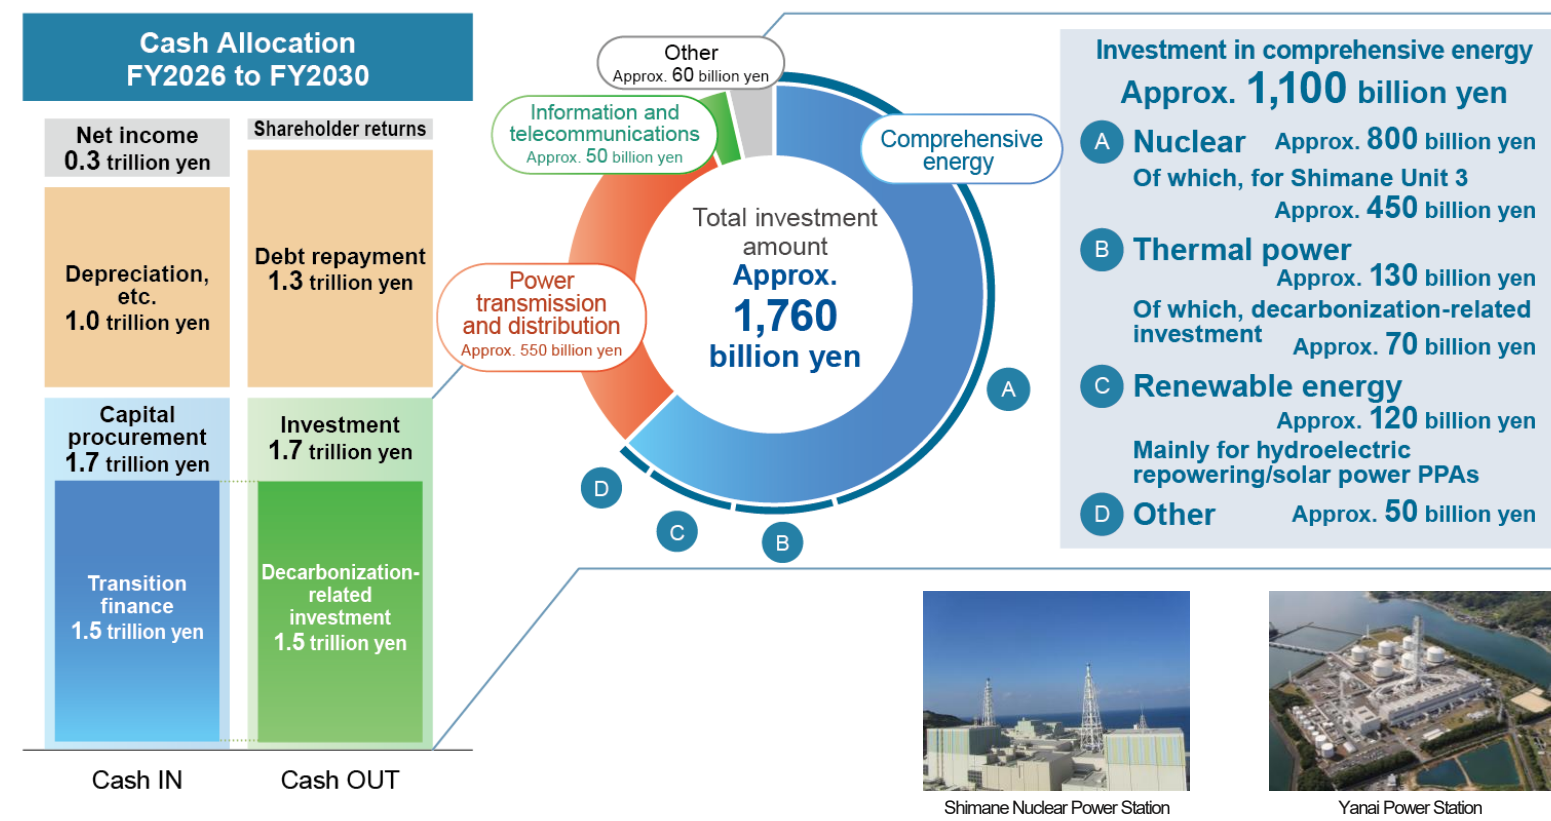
Cash Allocation
FY2026 to FY2030

Net income
0.3 trillion yen

Shareholder returns

Depreciation, etc.
1.0 trillion yen

Debt repayment
1.3 trillion yen

Capital procurement
1.7 trillion yen

Investment
1.7 trillion yen

Transition finance
1.5 trillion yen

Decarbonization-related investment
1.5 trillion yen

Cash IN

Cash OUT

Other
Approx. 60 billion yen

Information and telecommunications
Approx. 50 billion yen

Comprehensive energy

Power transmission and distribution
Approx. 550 billion yen

Total investment amount
Approx.
1,760
billion yen

A

B

C

D

Investment in comprehensive energy
Approx. 1,100 billion yen

A Nuclear Approx. 800 billion yen
Of which, for Shimane Unit 3
Approx. 450 billion yen

B Thermal power
Approx. 130 billion yen
Of which, decarbonization-related investment Approx. 70 billion yen

C Renewable energy
Approx. 120 billion yen
Mainly for hydroelectric repowering/solar power PPAs

D Other Approx. 50 billion yen

Shimane Nuclear Power Station

Yanai Power Station